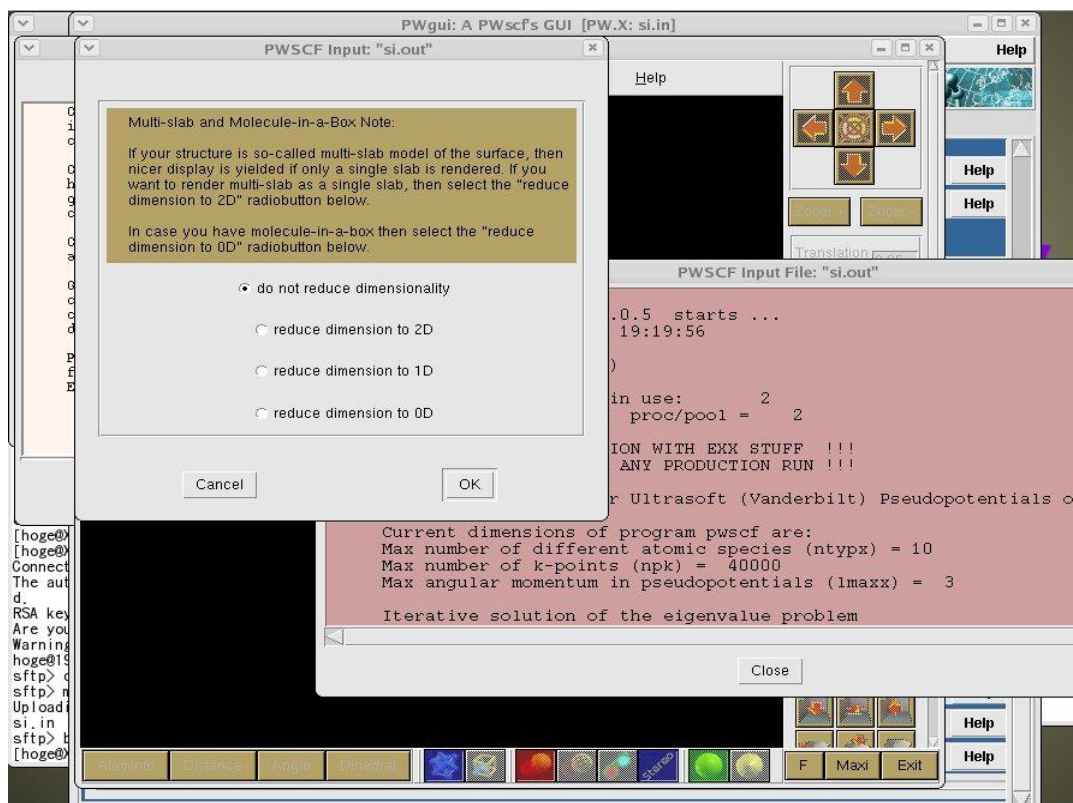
PWgui: A PWscf's GUI [PW.X: si.in]

Help

PWSCF Input: "si.out"

Help

Multi-slab and Molecule-in-a-Box Note:

If your structure is so-called multi-slab model of the surface, then nicer display is yielded if only a single slab is rendered. If you want to render multi-slab as a single slab, then select the "reduce dimension to 2D" radiobutton below.

In case you have molecule-in-a-box then select the "reduce dimension to 0D" radiobutton below.

do not reduce dimensionality

reduce dimension to 2D

reduce dimension to 1D

reduce dimension to 0D

Cancel

OK

Help

Help

Zoom -

Zoom +

Translation

PWSCF Input File: "si.out"

.0.5 starts ...
19:19:56

)

in use: 2
proc/pool = 2

ION WITH EXX STUFF !!!
ANY PRODUCTION RUN !!!

r Ultrasoft (Vanderbilt) Pseudopotentials o

Current dimensions of program pwscf are:
Max number of different atomic species (ntypx) = 10
Max number of k-points (npk) = 40000
Max angular momentum in pseudopotentials (lmaxx) = 3

Iterative solution of the eigenvalue problem

Close

[hoge@
[hoge@
Connect
The aut
d.
RSA key
Are you
Warning
hoge@1
sftp> c
sftp> m
Upload
si.in
sftp> b
[hoge@

AtomInfo
Distance
Angle
Dihedral

stereo

F
Maxi
Exit

Help
Help